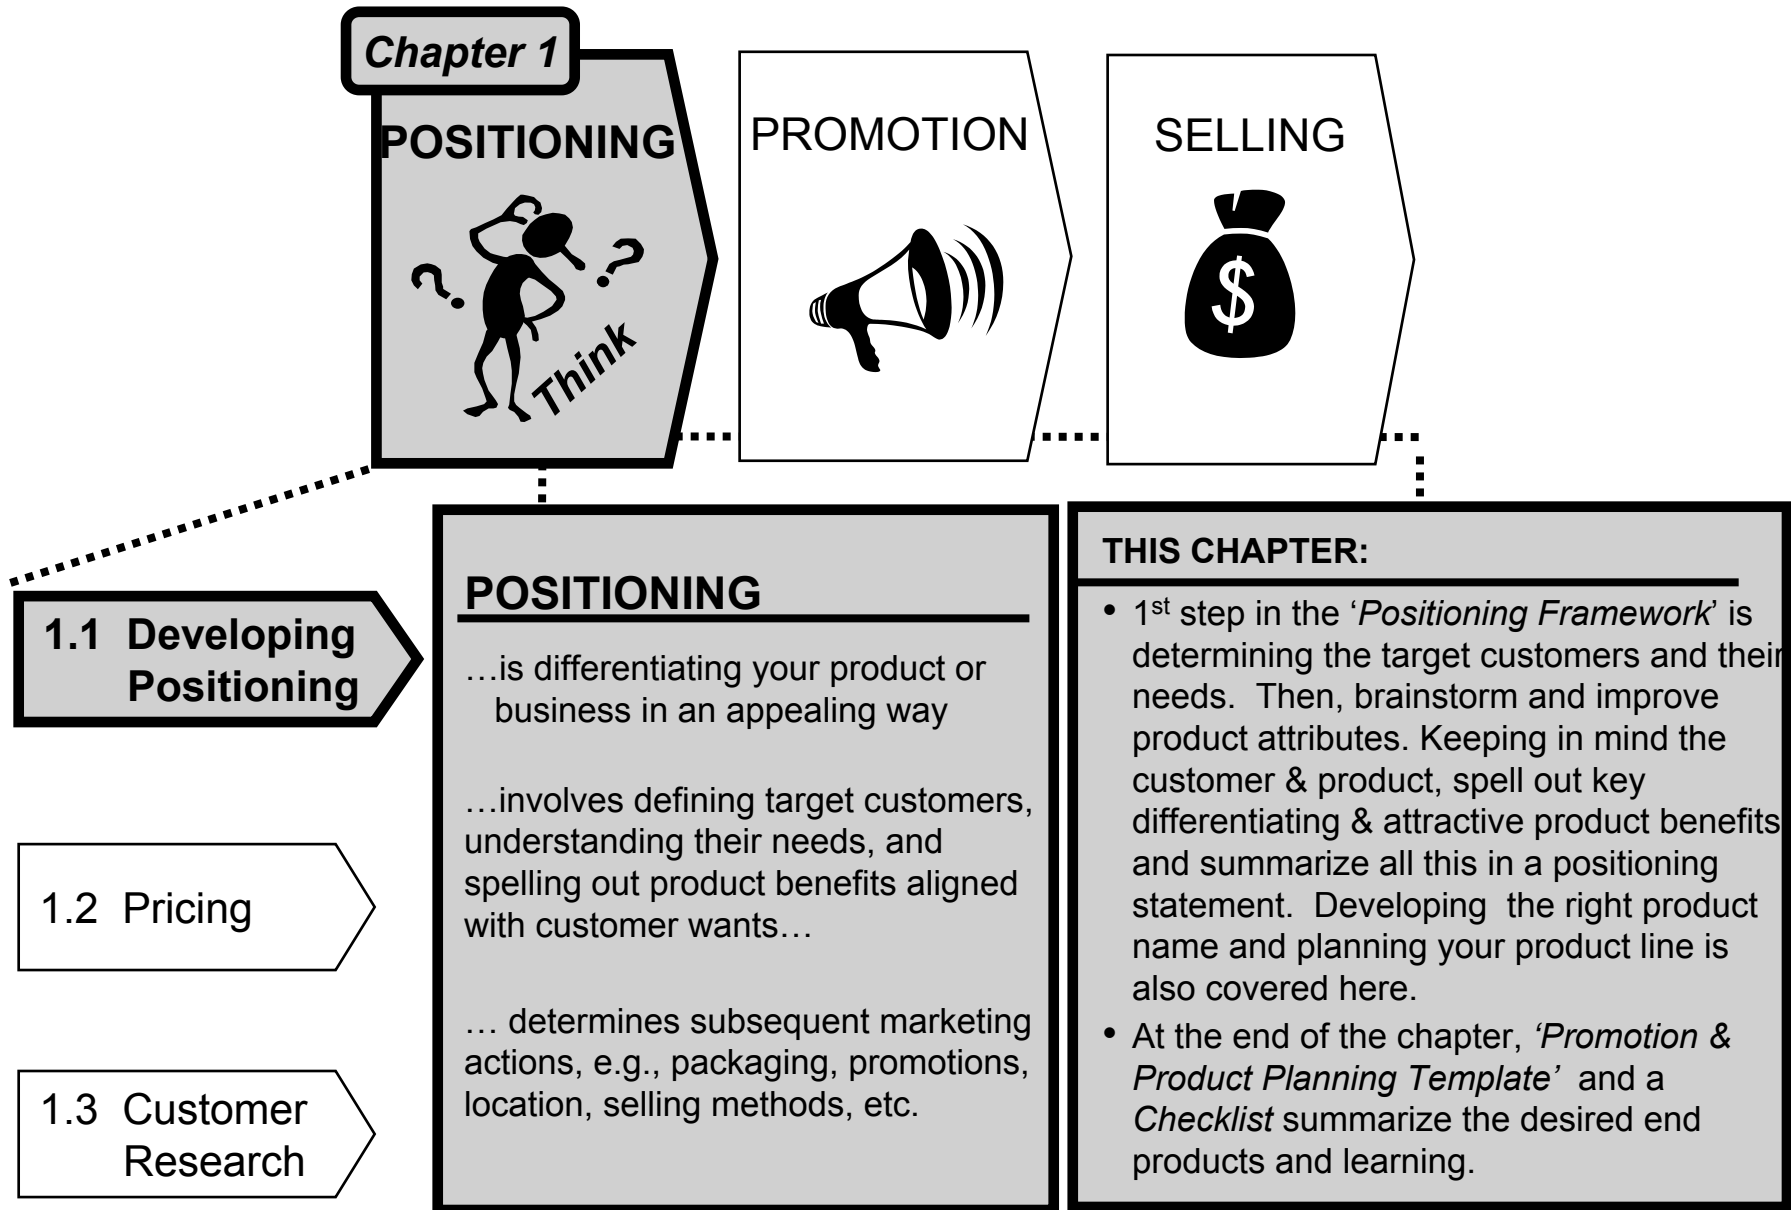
Chapter 1

POSITIONING

Think

PROMOTION

SELLING

$

1.1 Developing Positioning

1.2 Pricing

1.3 Customer Research

POSITIONING

…is differentiating your product or business in an appealing way

…involves defining target customers, understanding their needs, and spelling out product benefits aligned with customer wants…

… determines subsequent marketing actions, e.g., packaging, promotions, location, selling methods, etc.

THIS CHAPTER:

• 1$^{st}$ step in the '*Positioning Framework*' is determining the target customers and their needs. Then, brainstorm and improve product attributes. Keeping in mind the customer & product, spell out key differentiating & attractive product benefits and summarize all this in a positioning statement. Developing the right product name and planning your product line is also covered here.

• At the end of the chapter, *'Promotion & Product Planning Template'* and a *Checklist* summarize the desired end products and learning.